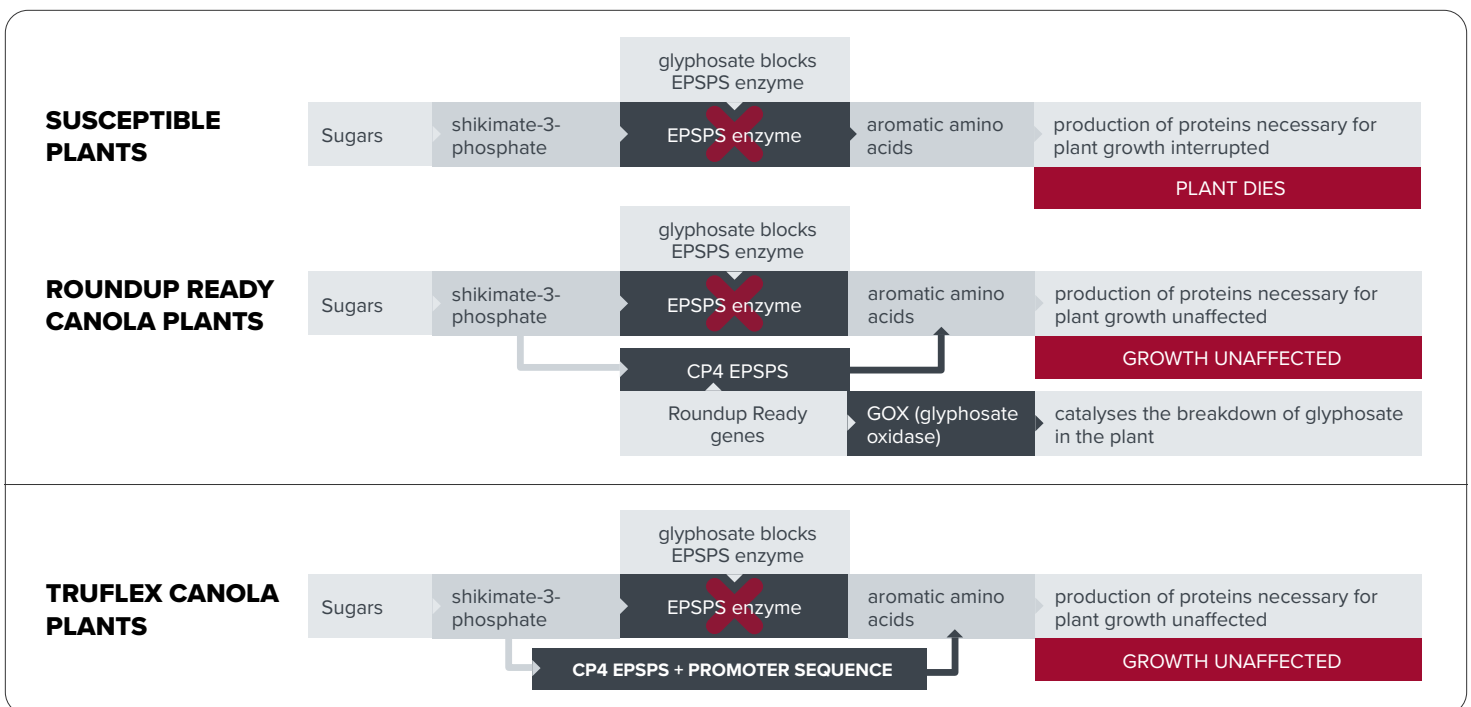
SUSCEPTIBLE PLANTS

glyphosate blocks EPSPS enzyme

Sugars

shikimate-3-phosphate

EPSPS enzyme

aromatic amino acids

production of proteins necessary for plant growth interrupted

PLANT DIES

ROUNDUP READY CANOLA PLANTS

glyphosate blocks EPSPS enzyme

Sugars

shikimate-3-phosphate

EPSPS enzyme

aromatic amino acids

production of proteins necessary for plant growth unaffected

GROWTH UNAFFECTED

CP4 EPSPS

Roundup Ready genes

GOX (glyphosate oxidase)

catalyses the breakdown of glyphosate in the plant

TRUFLEX CANOLA PLANTS

glyphosate blocks EPSPS enzyme

Sugars

shikimate-3-phosphate

EPSPS enzyme

aromatic amino acids

production of proteins necessary for plant growth unaffected

CP4 EPSPS + PROMOTER SEQUENCE

GROWTH UNAFFECTED